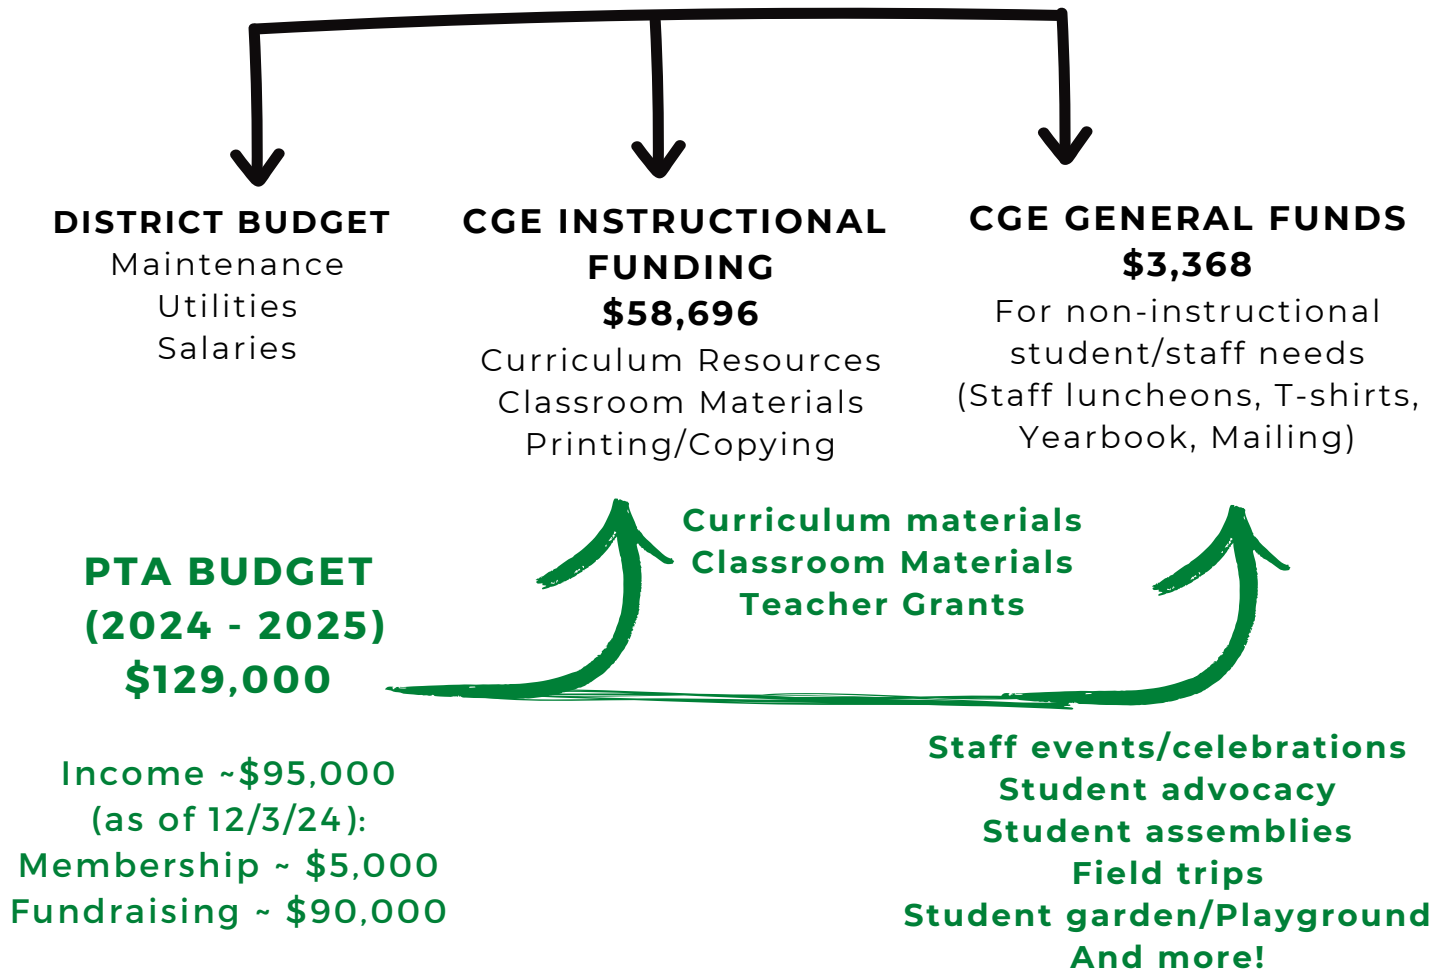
DISTRICT BUDGET
Maintenance
Utilities
Salaries

CGE INSTRUCTIONAL FUNDING
$58,696
Curriculum Resources
Classroom Materials
Printing/Copying

CGE GENERAL FUNDS
$3,368
For non-instructional student/staff needs
(Staff luncheons, T-shirts, Yearbook, Mailing)

Curriculum materials
Classroom Materials
Teacher Grants

PTA BUDGET
(2024 - 2025)
$129,000

Income ~$95,000
(as of 12/3/24):
Membership ~ $5,000
Fundraising ~ $90,000

Staff events/celebrations
Student advocacy
Student assemblies
Field trips
Student garden/Playground
And more!